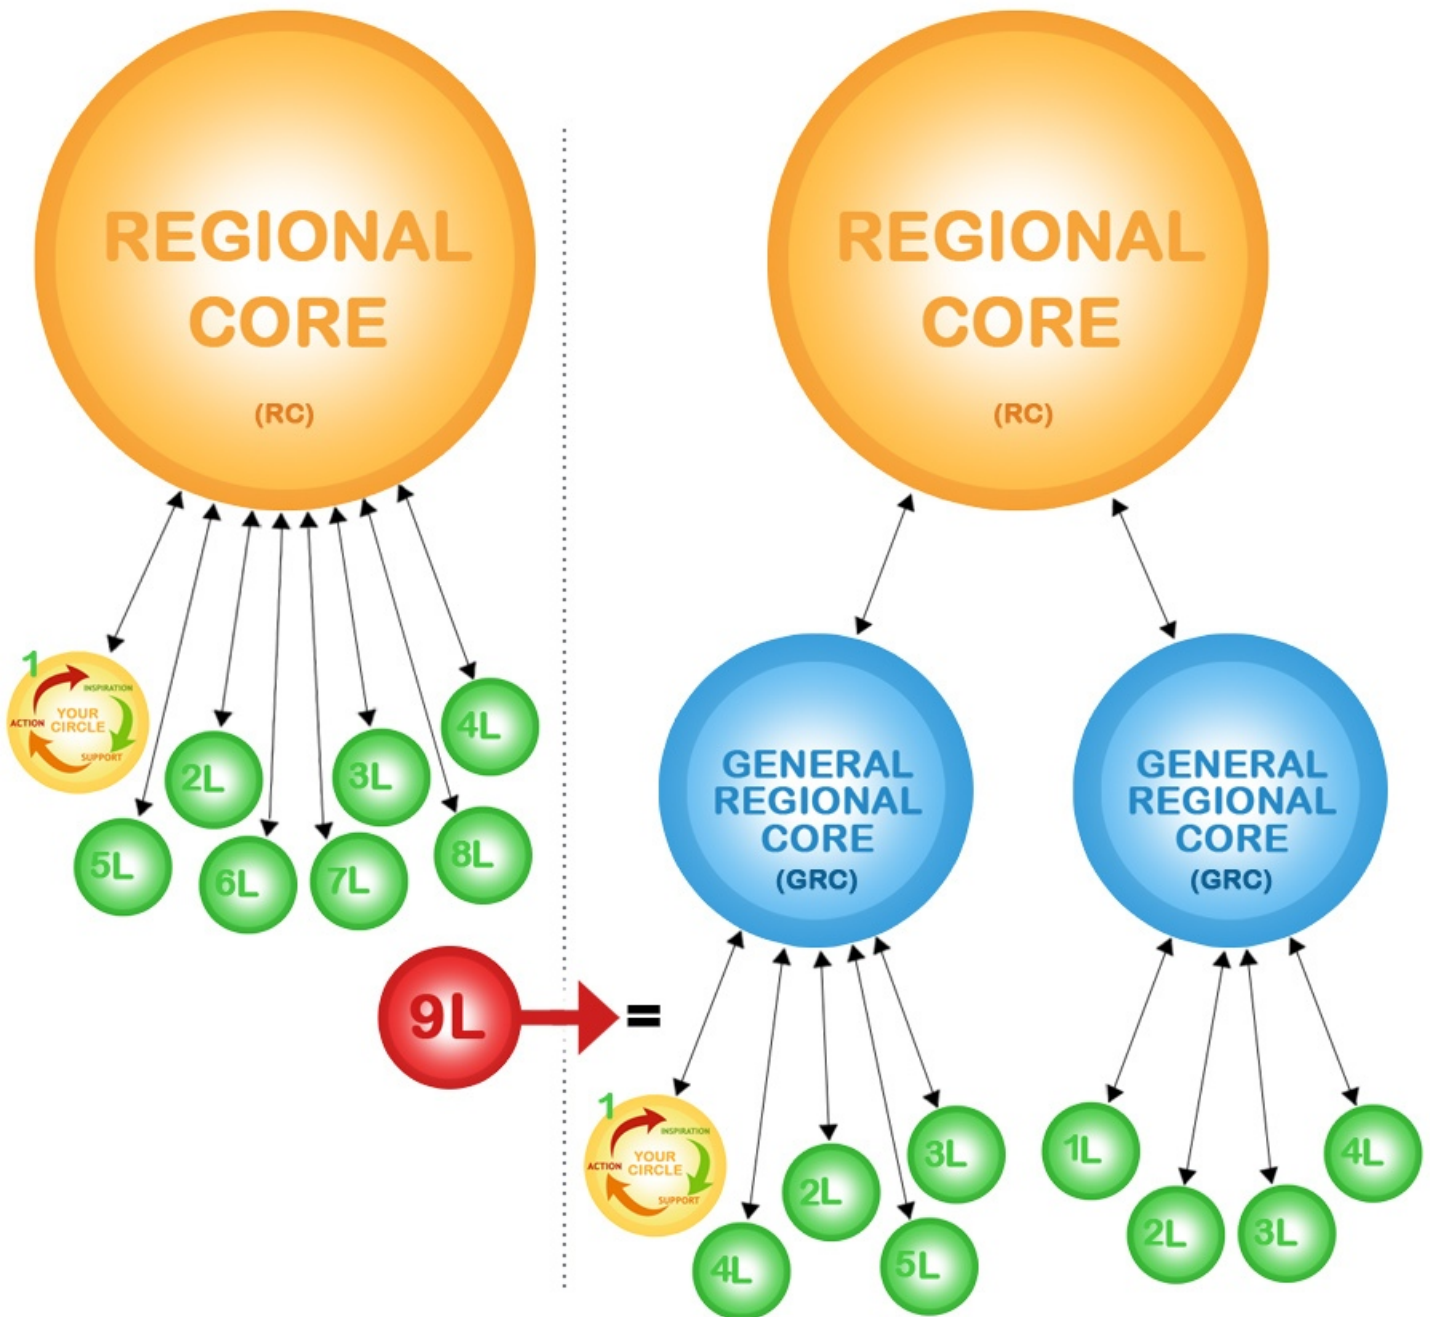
REGIONAL CORE
(RC)

1
INSPIRATION
ACTION
YOUR CIRCLE
SUPPORT

2L
3L
4L
5L
6L
7L
8L

9L =

REGIONAL CORE
(RC)

GENERAL REGIONAL CORE
(GRC)

GENERAL REGIONAL CORE
(GRC)

1
INSPIRATION
ACTION
YOUR CIRCLE
SUPPORT

2L
3L
4L
5L

1L
2L
3L
4L